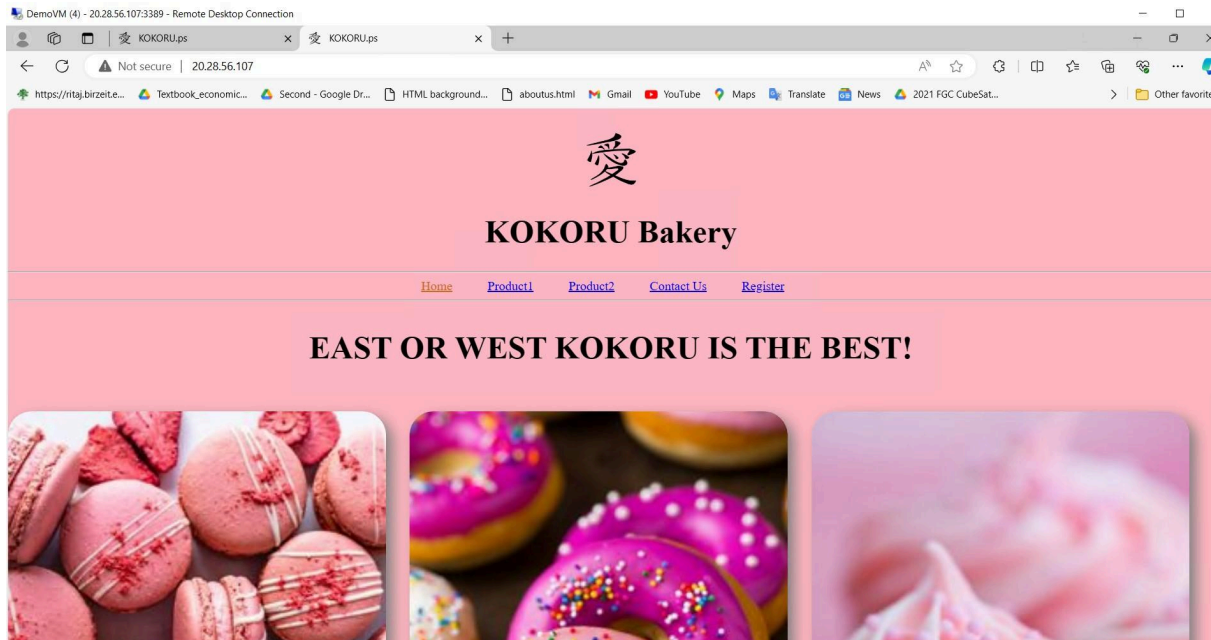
DemoVM (4) - 20.28.56.107:3389 - Remote Desktop Connection

KOKORU.ps
KOKORU.ps

Not secure | 20.28.56.107

https://ritaj.birzeit.e... Textbook_economic... Second - Google Dr... HTML background... aboutus.html Gmail YouTube Maps Translate News 2021 FGC CubeSat... Other favorite

愛

KOKORU Bakery

Home Product1 Product2 Contact Us Register

EAST OR WEST KOKORU IS THE BEST!